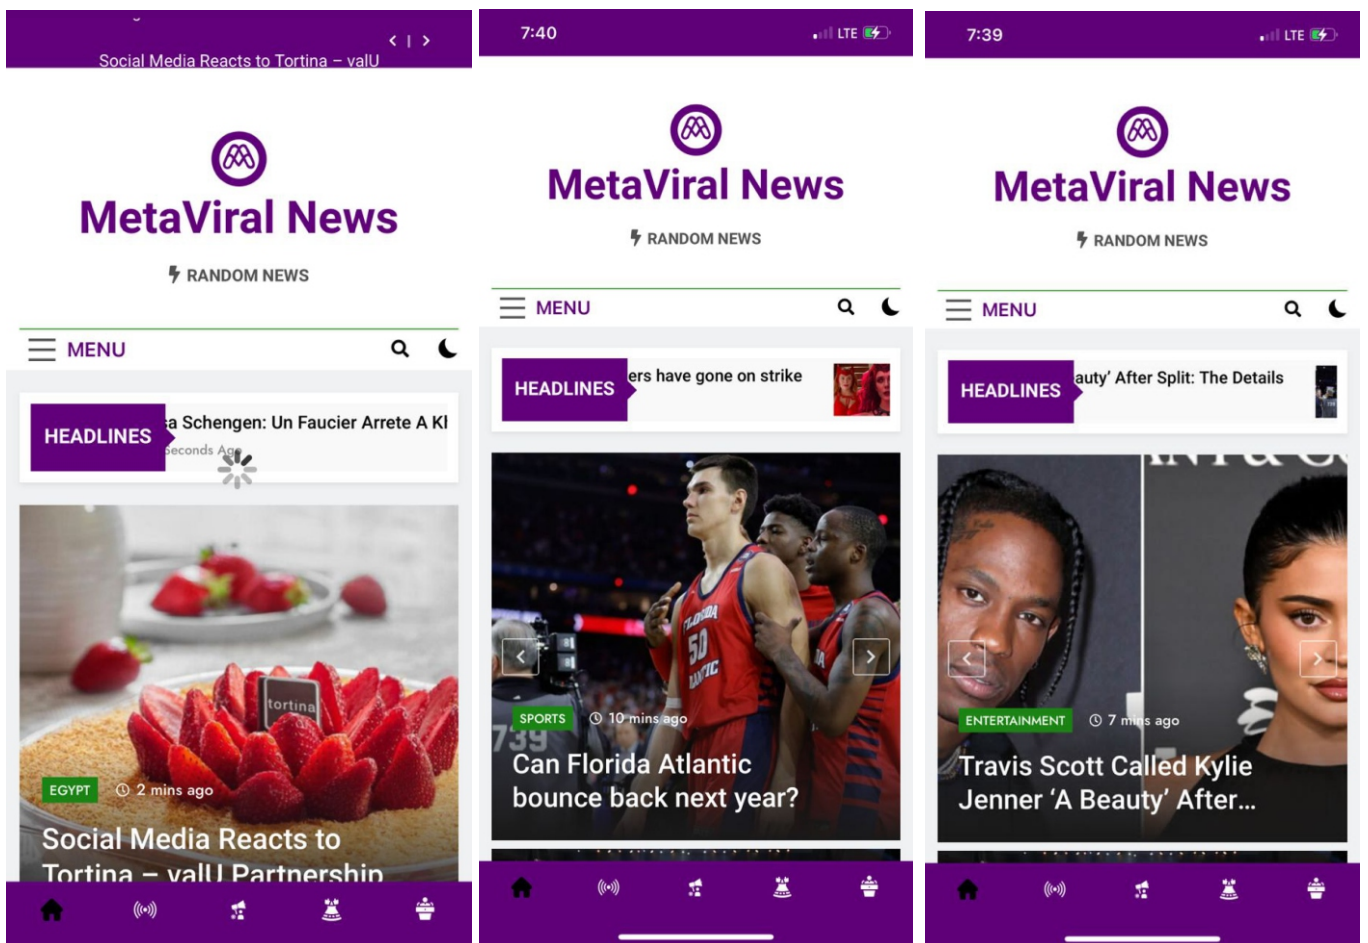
Social Media Reacts to Tortina – valU

MetaViral News

RANDOM NEWS

MENU

HEADLINES a Schengen: Un Faucier Arrete A Kl

Seconds Ago

tortina

EGYPT 2 mins ago

Social Media Reacts to Tortina – valU Partnership

7:40

LTE

MetaViral News

RANDOM NEWS

MENU

HEADLINES ers have gone on strike

SPORTS 10 mins ago

Can Florida Atlantic bounce back next year?

7:39

LTE

MetaViral News

RANDOM NEWS

MENU

HEADLINES auty' After Split: The Details

ENTERTAINMENT 7 mins ago

Travis Scott Called Kylie Jenner 'A Beauty' After...